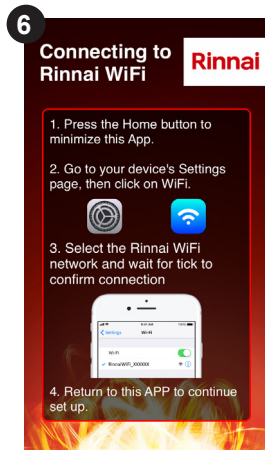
6

Connecting to Rinnai WiFi

Rinnai

1. Press the Home button to minimize this App.

2. Go to your device's Settings page, then click on WiFi.

3. Select the Rinnai WiFi network and wait for tick to confirm connection

< Settings Wi-Fi

Wi-Fi

✓ RinnaiWiFi_XXXXXX

4. Return to this APP to continue set up.